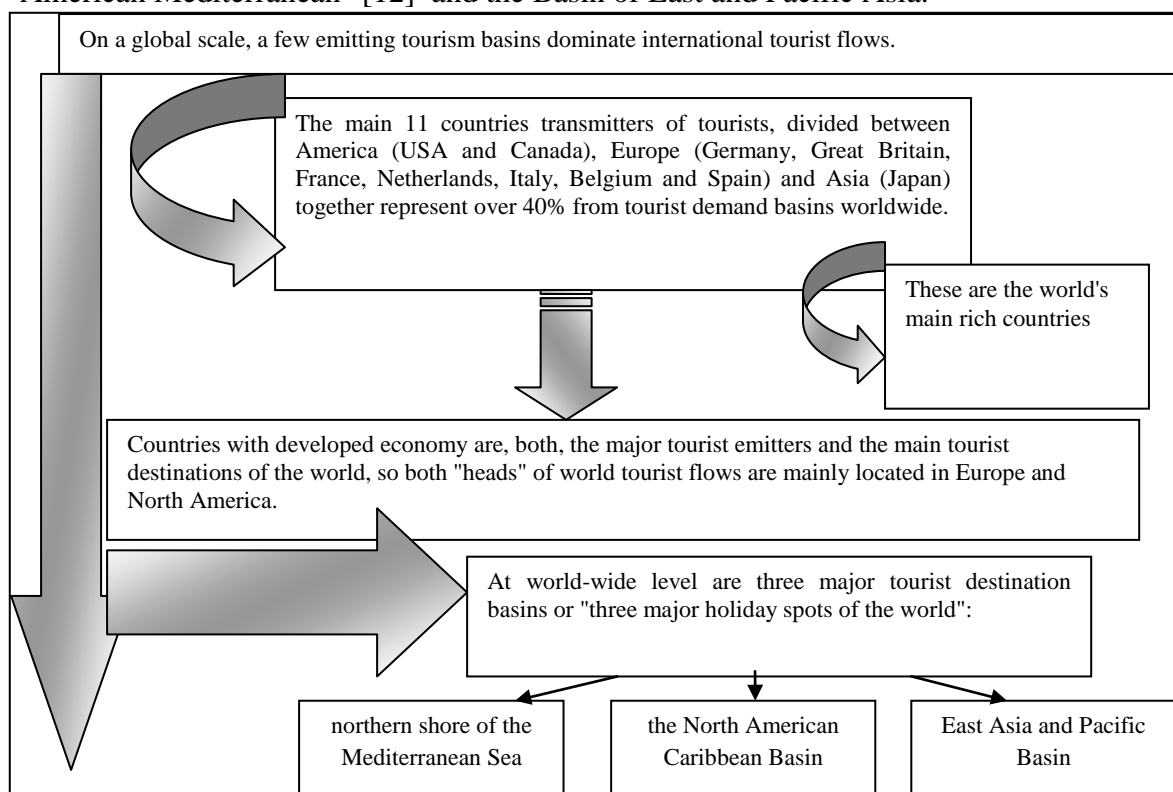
American Mediterranean" [12] and the Basin of East and Pacific Asia.

On a global scale, a few emitting tourism basins dominate international tourist flows.

The main 11 countries transmitters of tourists, divided between America (USA and Canada), Europe (Germany, Great Britain, France, Netherlands, Italy, Belgium and Spain) and Asia (Japan) together represent over 40% from tourist demand basins worldwide.

These are the world's main rich countries

Countries with developed economy are, both, the major tourist emitters and the main tourist destinations of the world, so both "heads" of world tourist flows are mainly located in Europe and North America.

At world-wide level are three major tourist destination basins or "three major holiday spots of the world":

northern shore of the Mediterranean Sea

the North American Caribbean Basin

East Asia and Pacific Basin